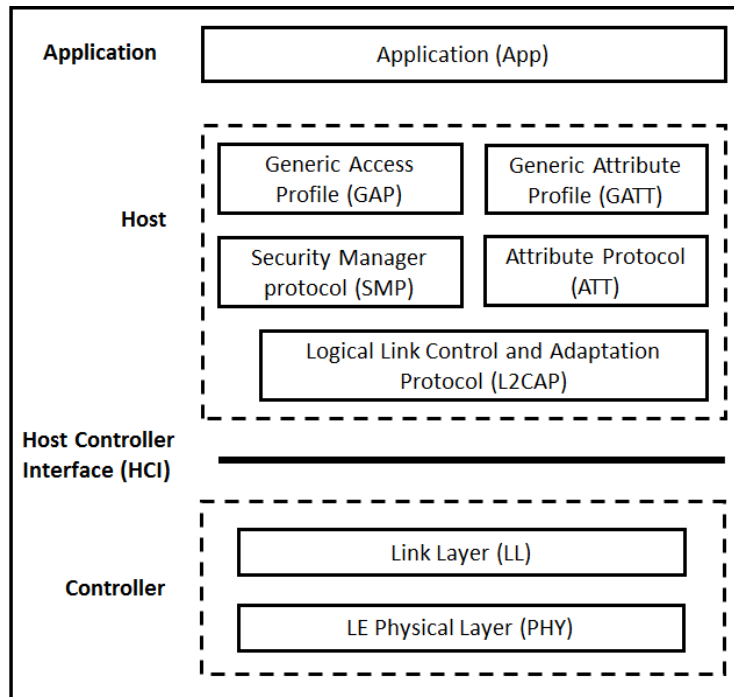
Application

Application (App)

Host

Generic Access Profile (GAP)

Generic Attribute Profile (GATT)

Security Manager protocol (SMP)

Attribute Protocol (ATT)

Logical Link Control and Adaptation Protocol (L2CAP)

Host Controller Interface (HCI)

Controller

Link Layer (LL)

LE Physical Layer (PHY)